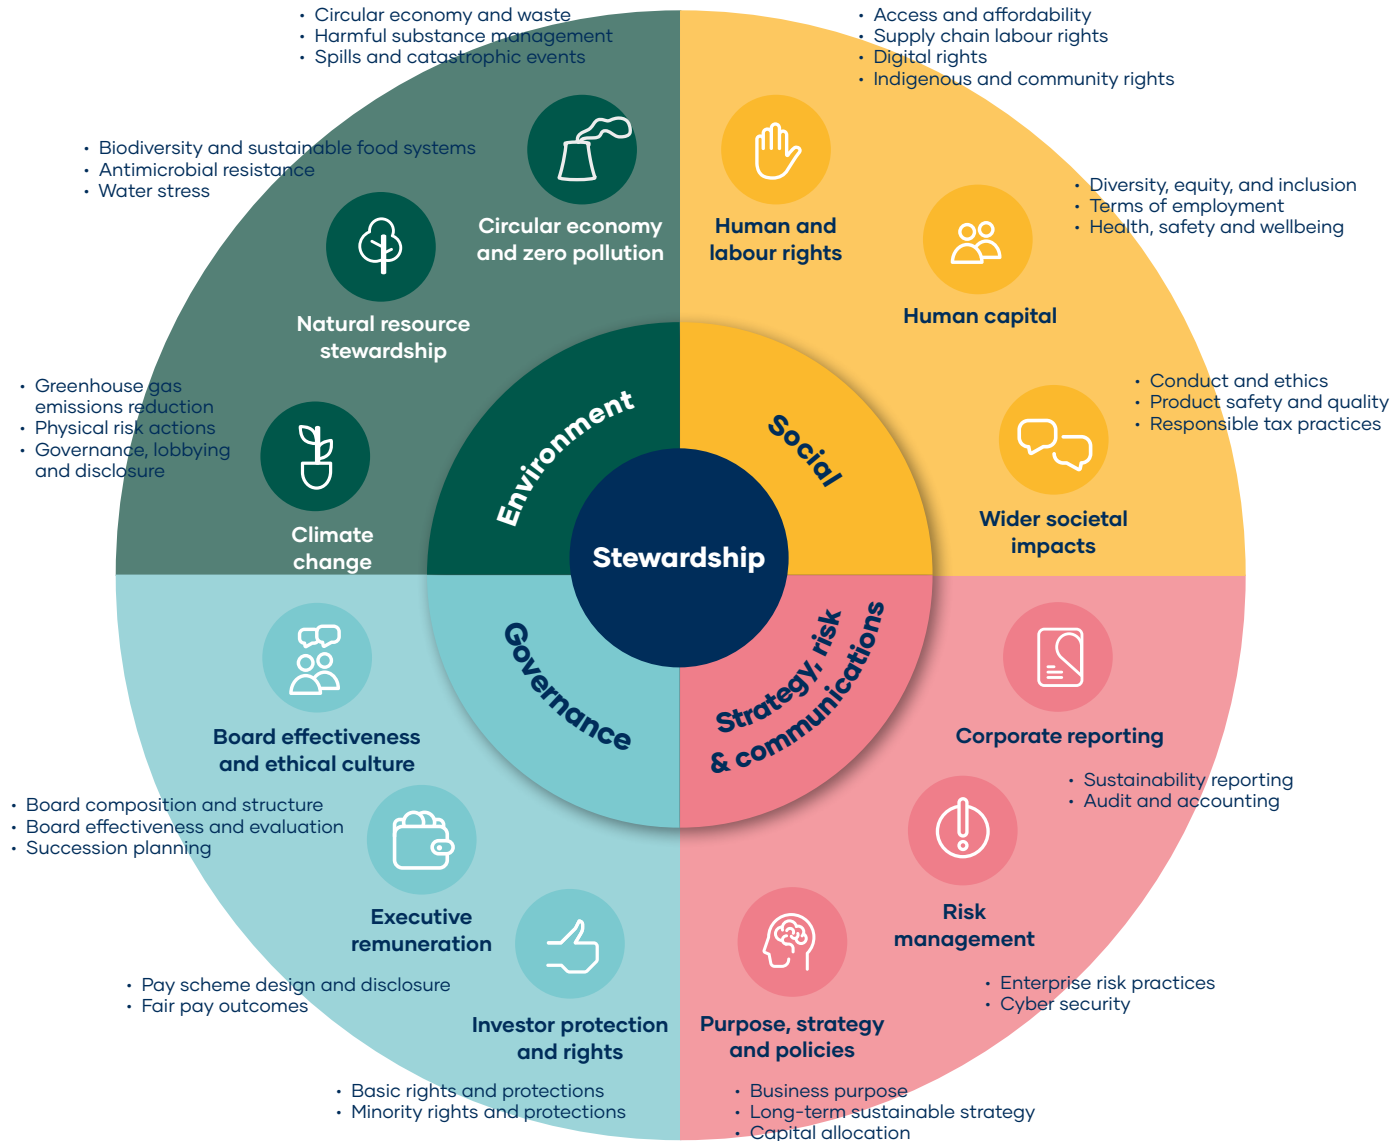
• Circular economy and waste
• Harmful substance management
• Spills and catastrophic events

• Access and affordability
• Supply chain labour rights
• Digital rights
• Indigenous and community rights

• Biodiversity and sustainable food systems
• Antimicrobial resistance
• Water stress

Circular economy and zero pollution

Human and labour rights

• Diversity, equity, and inclusion
• Terms of employment
• Health, safety and wellbeing

Natural resource stewardship

Human capital

• Greenhouse gas emissions reduction
• Physical risk actions
• Governance, lobbying and disclosure

• Conduct and ethics
• Product safety and quality
• Responsible tax practices

Environment

Social

Climate change

Stewardship

Wider societal impacts

Governance

Strategy, risk & communications

Board effectiveness and ethical culture

Corporate reporting

• Sustainability reporting
• Audit and accounting

• Board composition and structure
• Board effectiveness and evaluation
• Succession planning

Executive remuneration

Risk management

• Pay scheme design and disclosure
• Fair pay outcomes

Investor protection and rights

Purpose, strategy and policies

• Enterprise risk practices
• Cyber security

• Basic rights and protections
• Minority rights and protections

• Business purpose
• Long-term sustainable strategy
• Capital allocation